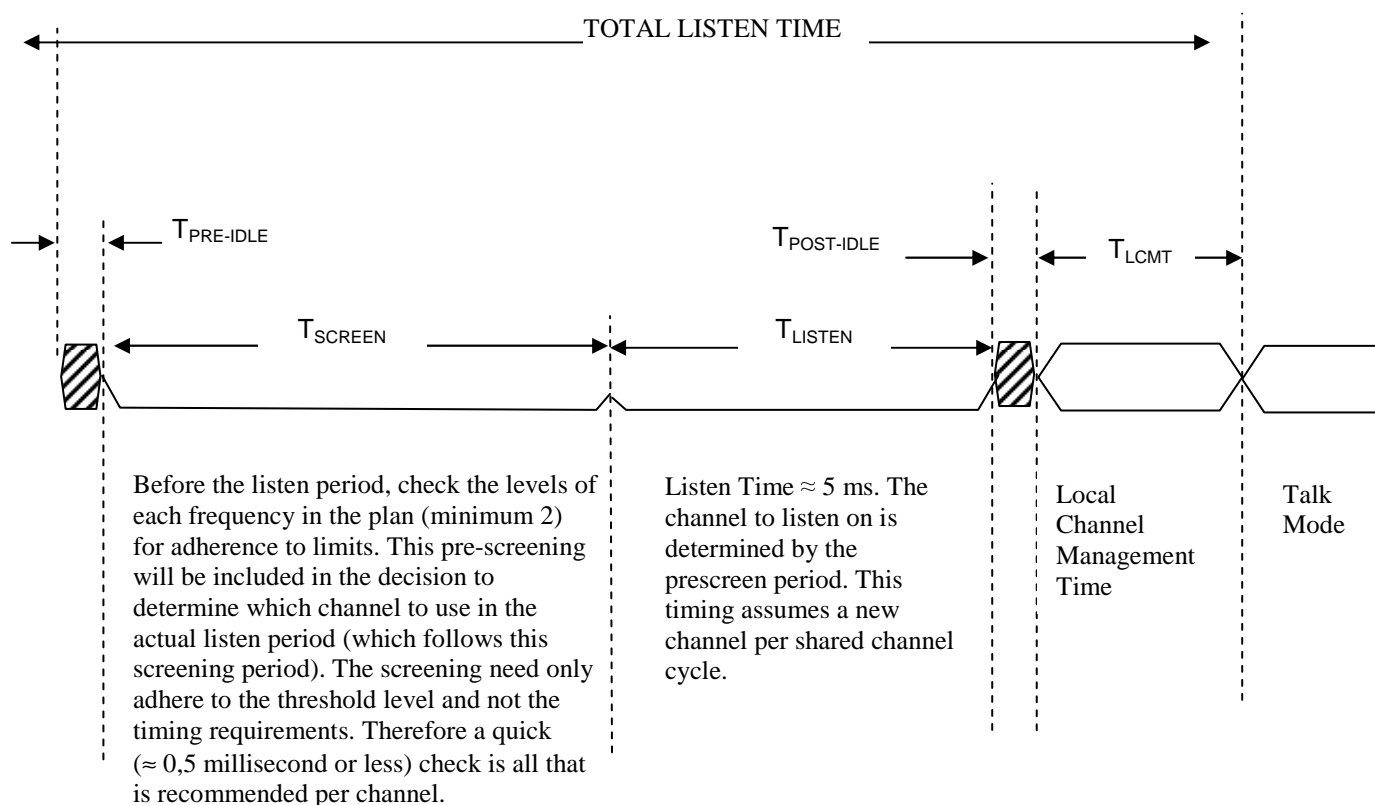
TOTAL LISTEN TIME

$T_{PRE-IDLE}$

$T_{POST-IDLE}$

$T_{LCMT}$

$T_{SCREEN}$

$T_{LISTEN}$

Before the listen period, check the levels of each frequency in the plan (minimum 2) for adherence to limits. This pre-screening will be included in the decision to determine which channel to use in the actual listen period (which follows this screening period). The screening need only adhere to the threshold level and not the timing requirements. Therefore a quick ($\approx$ 0,5 millisecond or less) check is all that is recommended per channel.

Listen Time $\approx$ 5 ms. The channel to listen on is determined by the prescreen period. This timing assumes a new channel per shared channel cycle.

Local Channel Management Time

Talk Mode